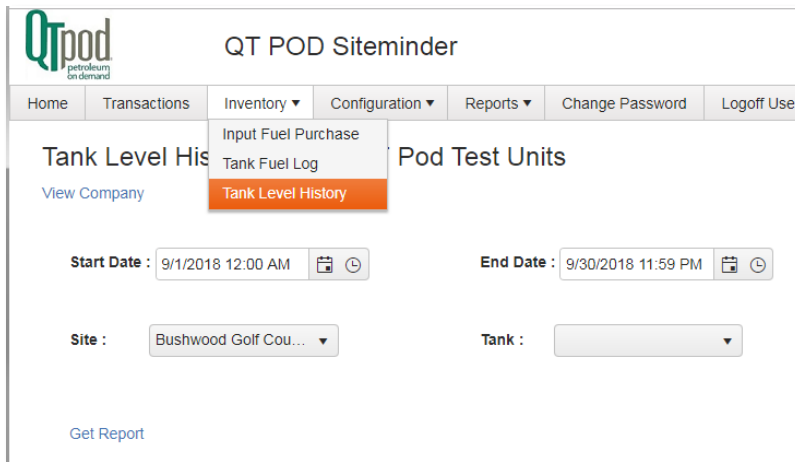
QTpod petroleum on demand

QT POD Siteminder

Home | Transactions | Inventory ▾ | Configuration ▾ | Reports ▾ | Change Password | Logoff Use

Input Fuel Purchase
Tank Fuel Log
Tank Level History

Tank Level His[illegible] Pod Test Units

View Company

Start Date : 9/1/2018 12:00 AM

End Date : 9/30/2018 11:59 PM

Site : Bushwood Golf Cou... ▾

Tank : ▾

Get Report